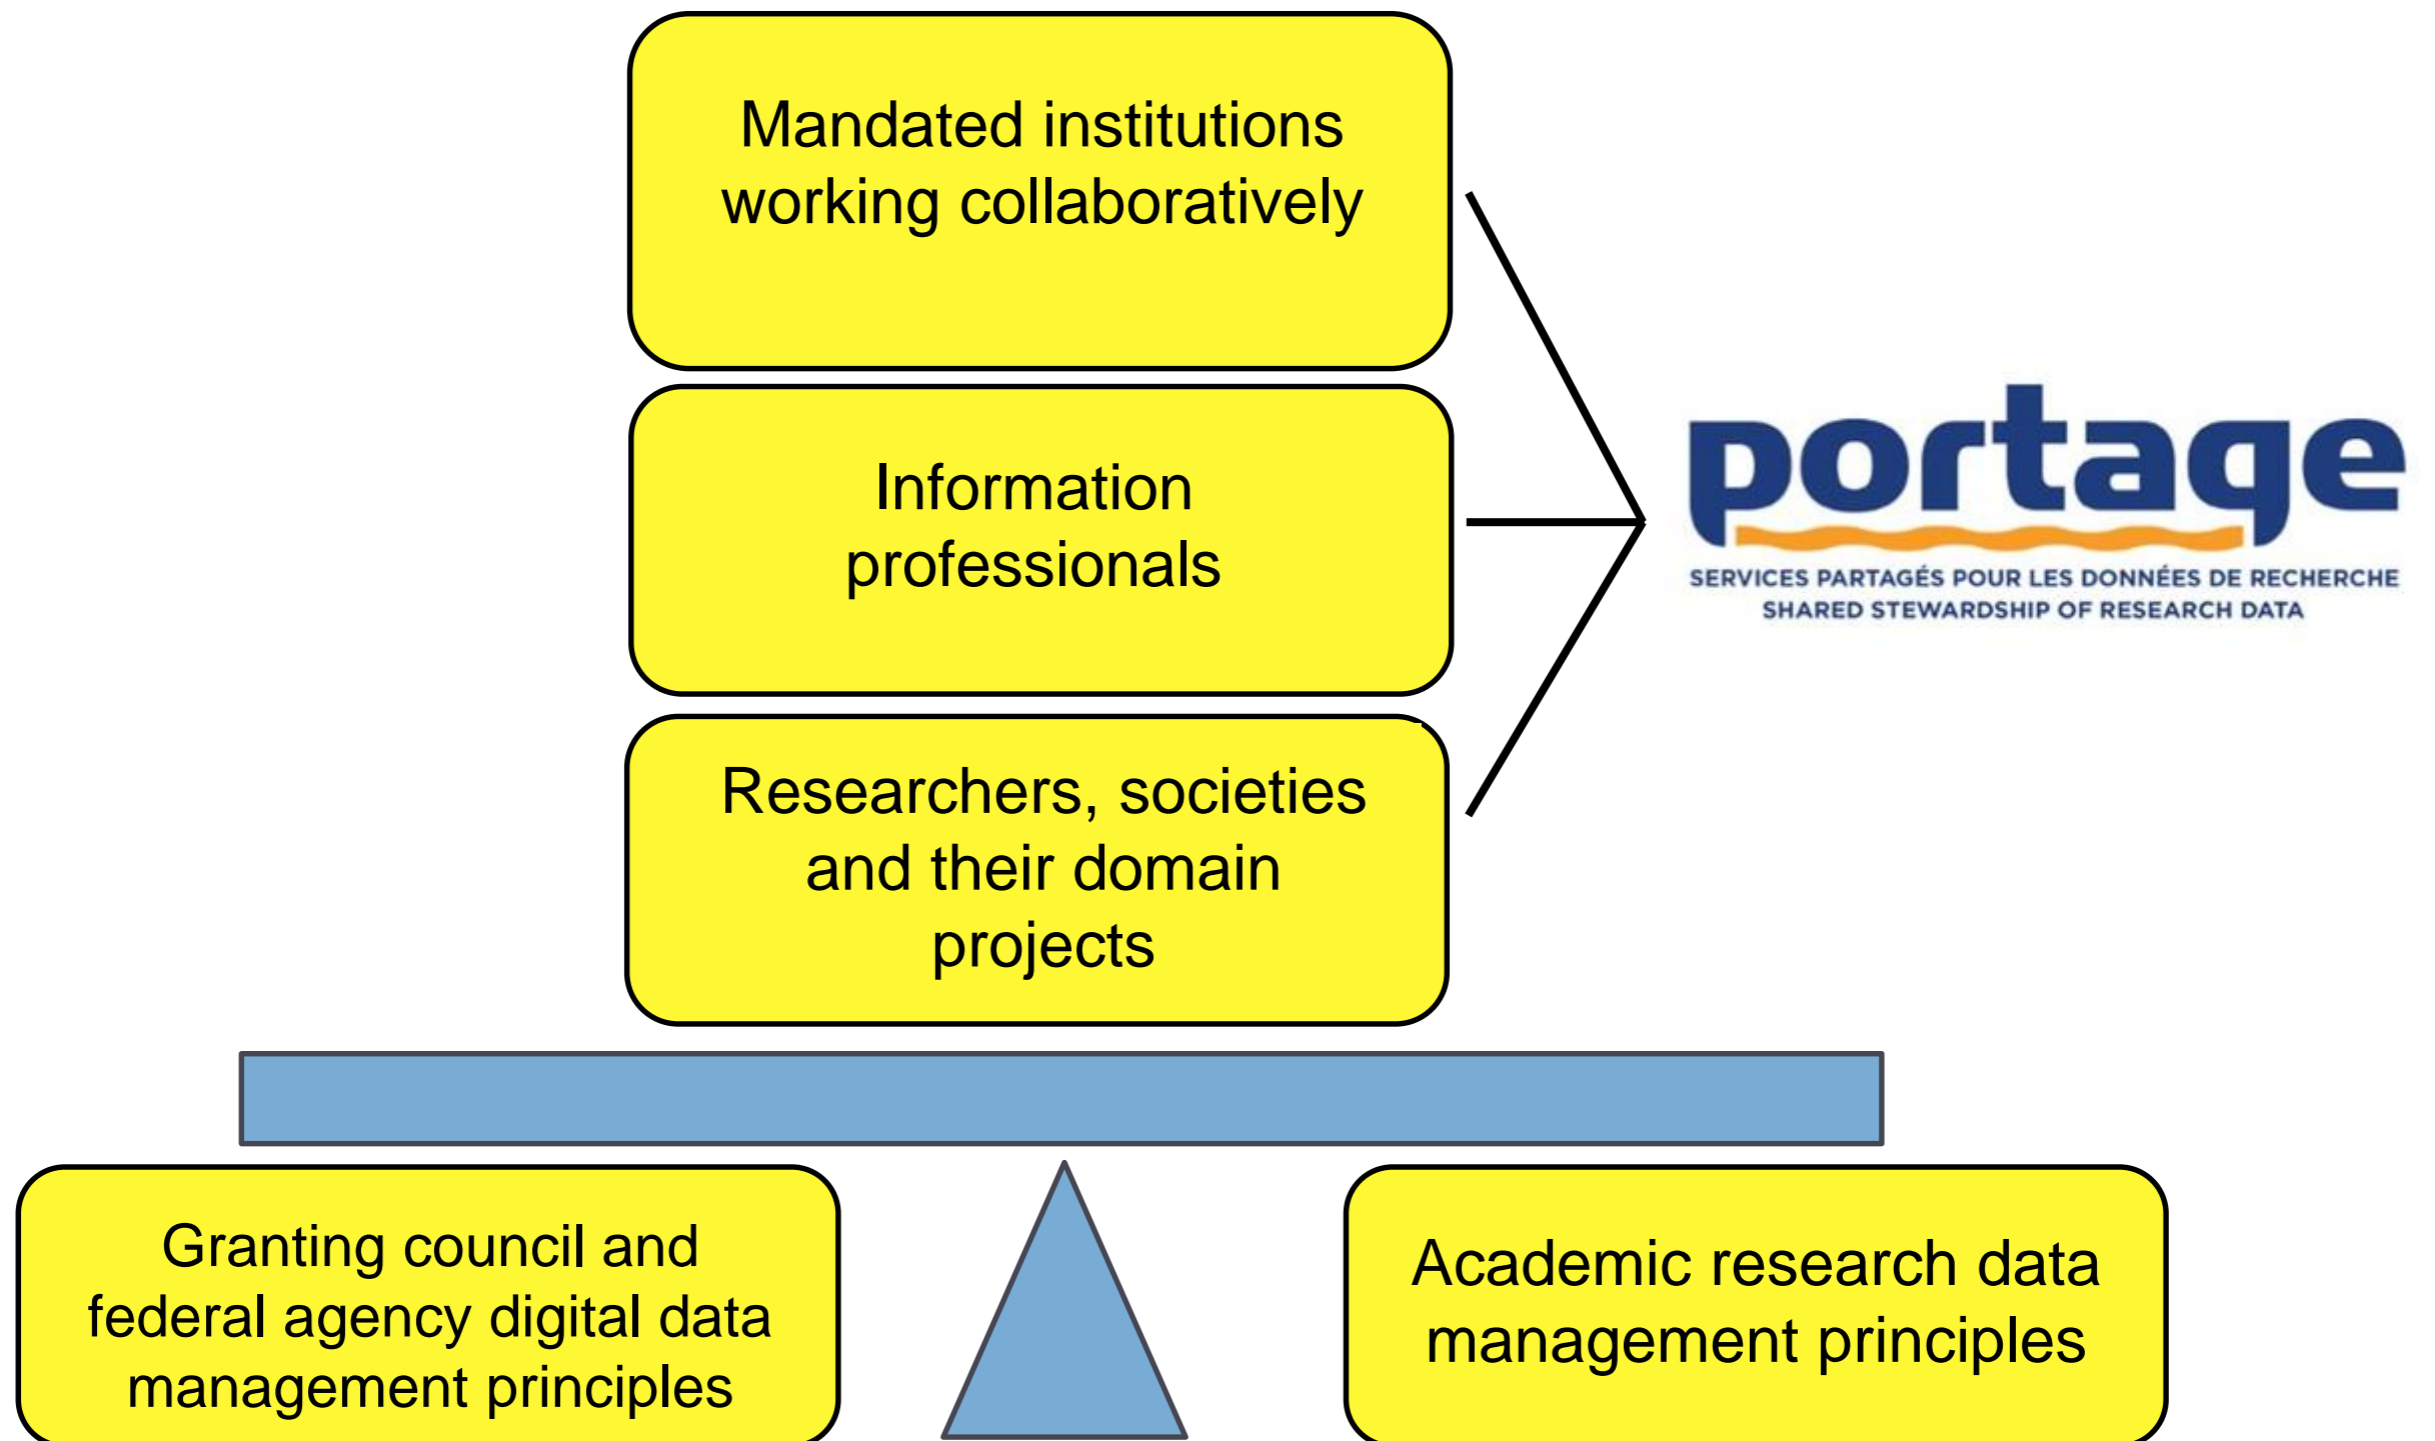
Mandated institutions working collaboratively

Information professionals

Researchers, societies and their domain projects

portage

SERVICES PARTAGÉS POUR LES DONNÉES DE RECHERCHE
SHARED STEWARDSHIP OF RESEARCH DATA

Granting council and federal agency digital data management principles

Academic research data management principles